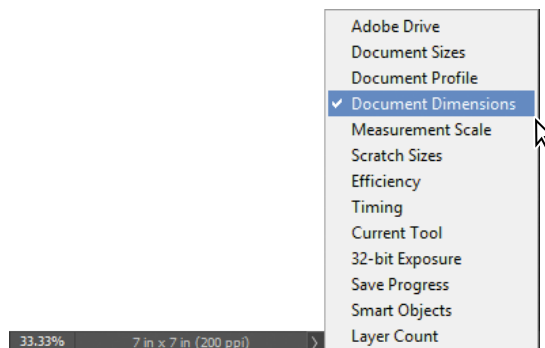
Adobe Drive
Document Sizes
Document Profile
✔ Document Dimensions
Measurement Scale
Scratch Sizes
Efficiency
Timing
Current Tool
32-bit Exposure
Save Progress
Smart Objects
Layer Count

33.33%
7 in x 7 in (200 ppi)
›